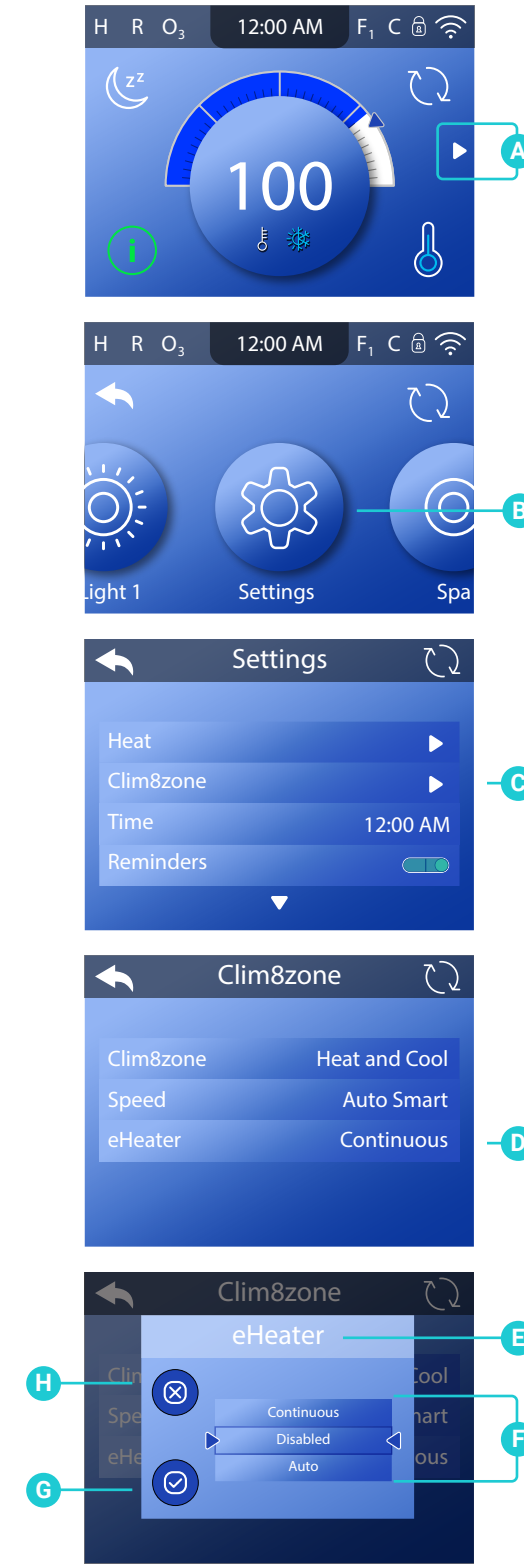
H R $O_3$ 12:00 AM $F_1$ C

100

A

H R $O_3$ 12:00 AM $F_1$ C

Light 1 Settings Spa

B

Settings

Heat

Clim8zone

Time 12:00 AM

Reminders

C

Clim8zone

Clim8zone Heat and Cool

Speed Auto Smart

eHeater Continuous

D

Clim8zone

eHeater

E

H

Continuous

Disabled

Auto

F

G